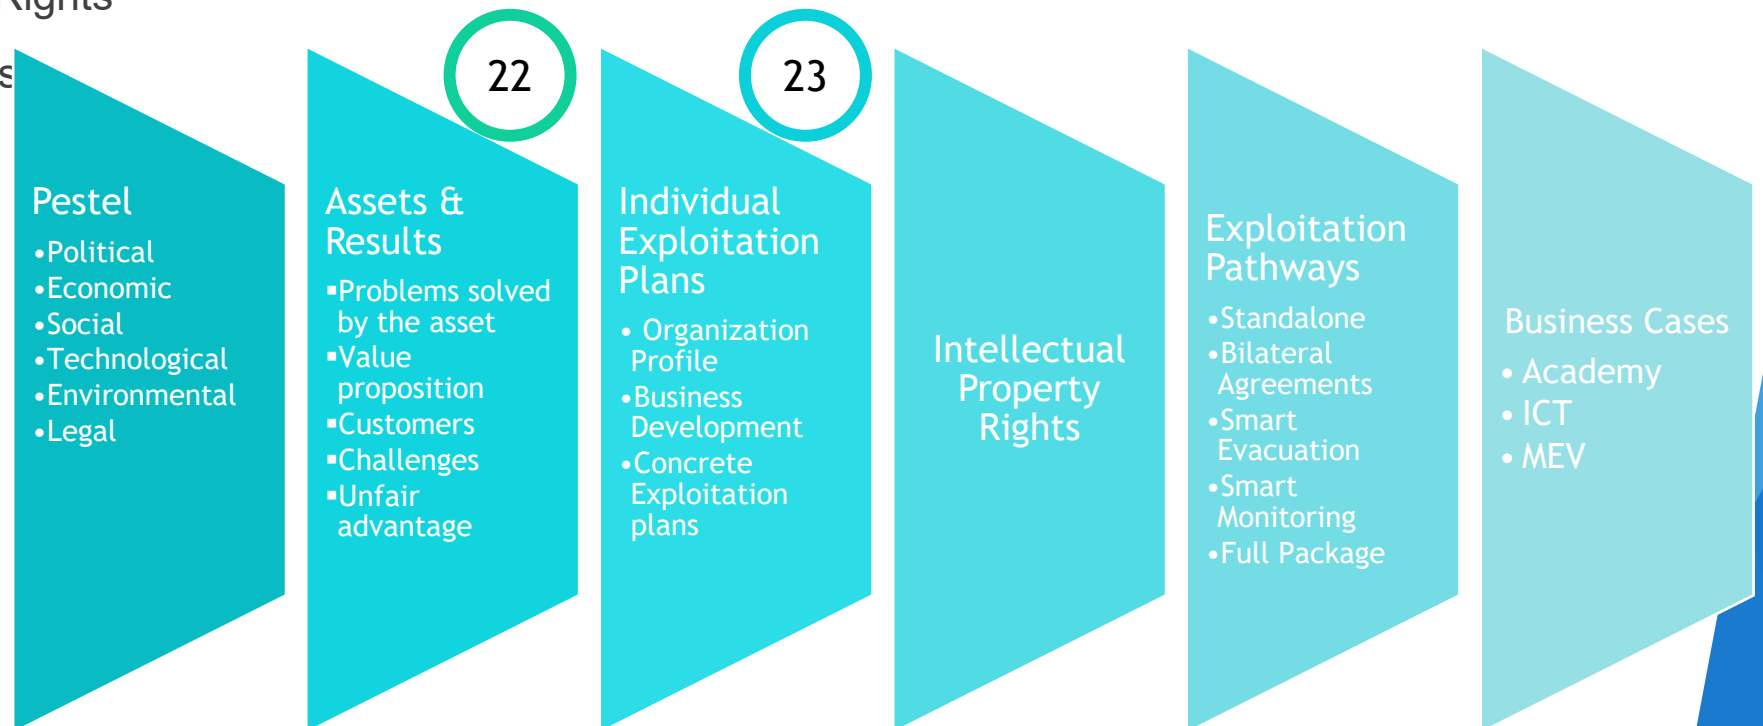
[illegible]

Pestel
•Political
•Economic
•Social
•Technological
•Environmental
•Legal

22

Assets & Results
▪Problems solved by the asset
▪Value proposition
▪Customers
▪Challenges
▪Unfair advantage

23

Individual Exploitation Plans
• Organization Profile
•Business Development
•Concrete Exploitation plans

Intellectual Property Rights

Exploitation Pathways
•Standalone
•Bilateral Agreements
•Smart Evacuation
•Smart Monitoring
•Full Package

Business Cases
• Academy
• ICT
• MEV